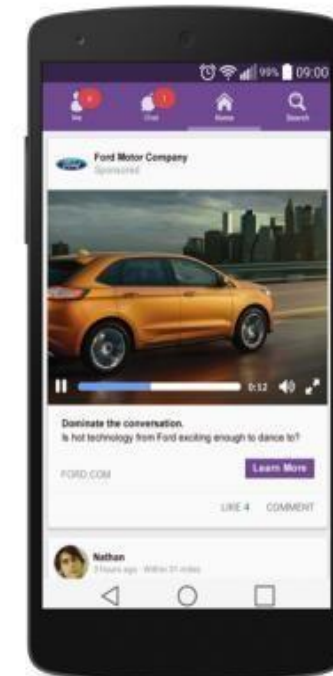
99% 09:00

Me

Chat

Home

Search

Ford Motor Company
Sponsored

0:12

Dominate the conversation.
Is hot technology from Ford exciting enough to dance to?

FORD.COM

Learn More

LIKE 4 COMMENT

Nathan
3 hours ago · Within 31 miles